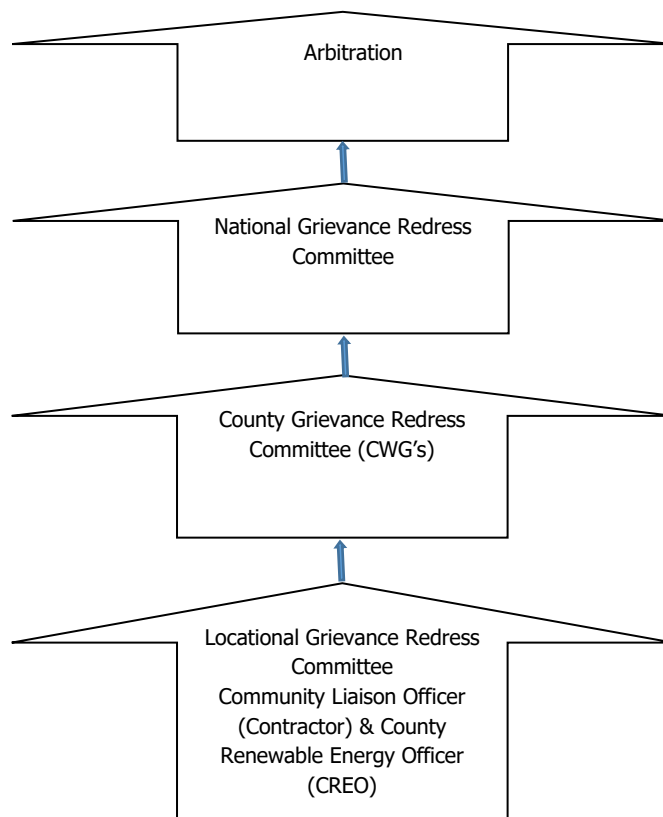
Arbitration

National Grievance Redress Committee

County Grievance Redress Committee (CWG's)

Locational Grievance Redress Committee
Community Liaison Officer (Contractor) & County Renewable Energy Officer (CREO)